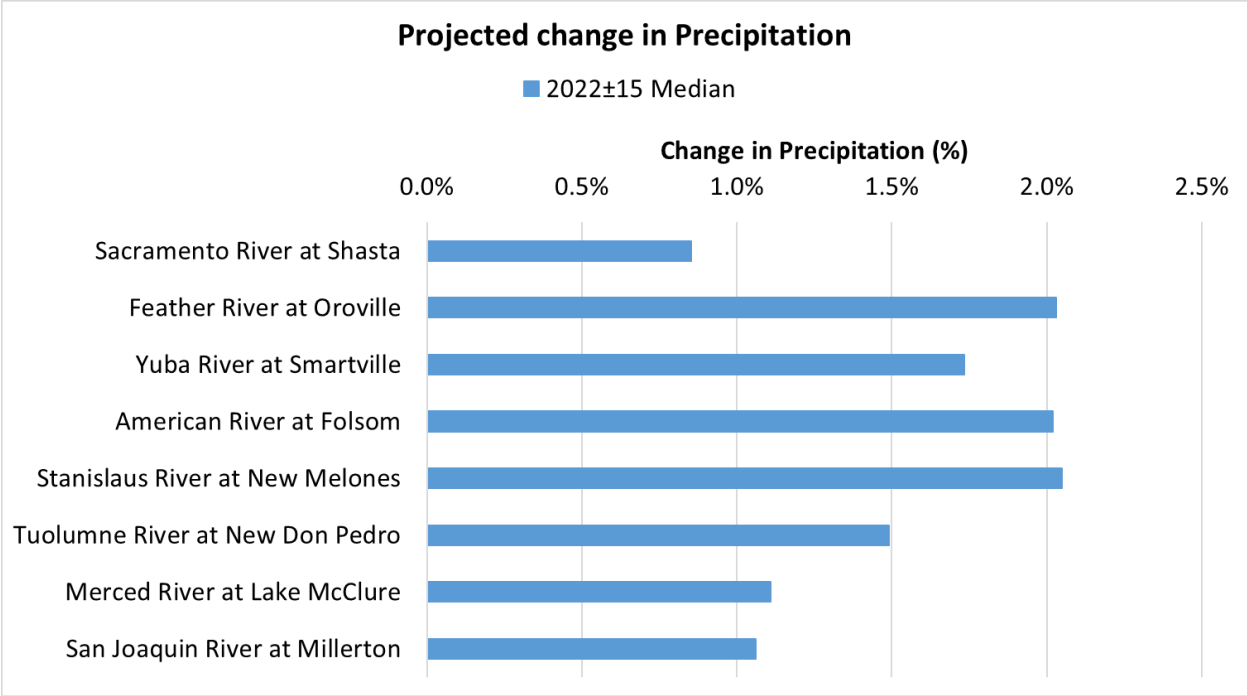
Projected change in Precipitation

2022±15 Median

Change in Precipitation (%)

0.0% 0.5% 1.0% 1.5% 2.0% 2.5%

Sacramento River at Shasta
Feather River at Oroville
Yuba River at Smartville
American River at Folsom
Stanislaus River at New Melones
Tuolumne River at New Don Pedro
Merced River at Lake McClure
San Joaquin River at Millerton